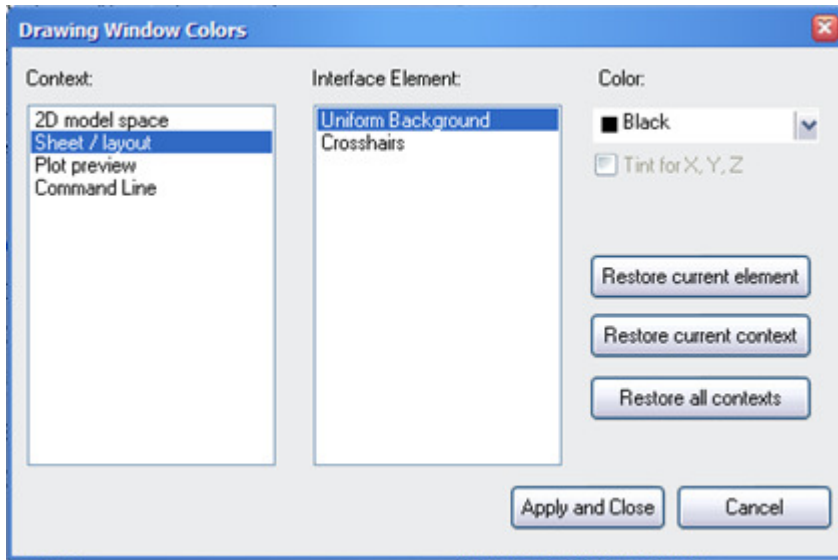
Drawing Window Colors

Context:

2D model space
Sheet / layout
Plot preview
Command Line

Interface Element:

Uniform Background
Crosshairs

Color:

Black

Tint for X, Y, Z

Restore current element

Restore current context

Restore all contexts

Apply and Close

Cancel